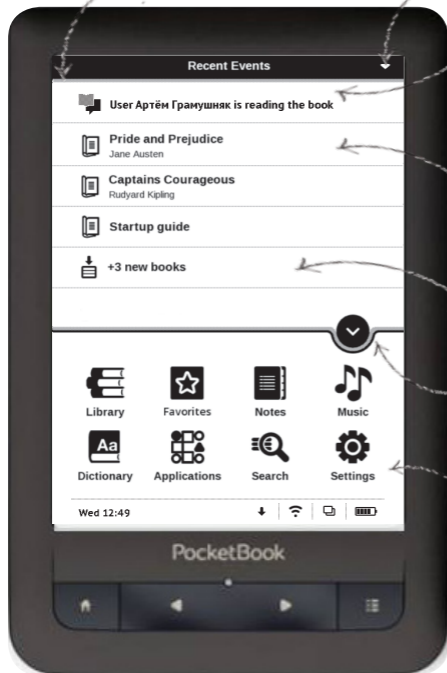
Recent Events

User Артём Грамушняк is reading the book

Pride and Prejudice
Jane Austen

Captains Courageous
Rudyard Kipling

Startup guide

+3 new books

Library
Favorites
Notes
Music
Dictionary
Applications
Search
Settings

Wed 12:49

PocketBook